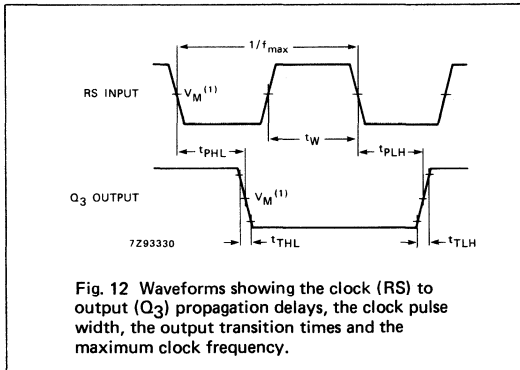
$1/f_{max}$

RS INPUT

$V_M{}^{(1)}$

$t_W$

$t_{PHL}$

$t_{PLH}$

$Q_3$ OUTPUT

$V_M{}^{(1)}$

7Z93330

$t_{THL}$

$t_{TLH}$

Fig. 12 Waveforms showing the clock (RS) to output ($Q_3$) propagation delays, the clock pulse width, the output transition times and the maximum clock frequency.